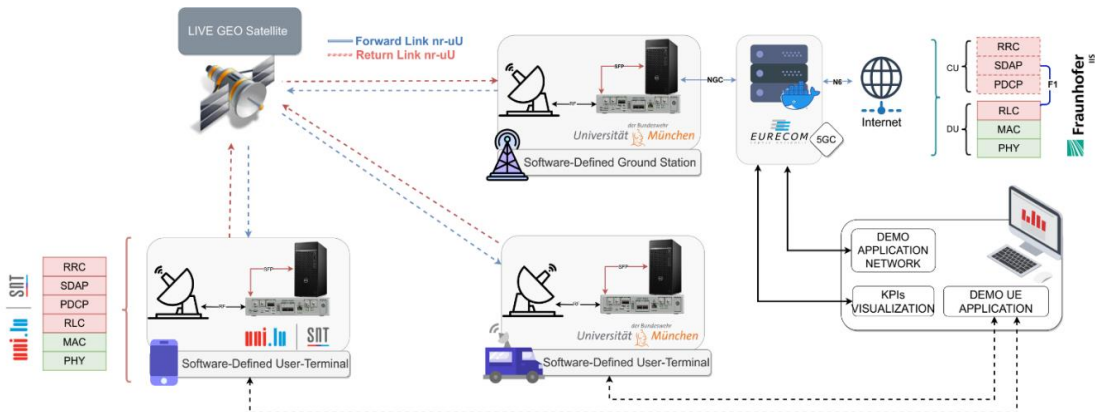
LIVE GEO Satellite

Forward Link nr-uU
Return Link nr-uU

SFP
RF
NGC
Universität der Bundeswehr München
Software-Defined Ground Station

EURECOM
5GC
N6
Internet

CU
RRC
SDAP
PDCP
F1
DU
RLC
MAC
PHY
Fraunhofer IIS

SnT
uni.lu
RRC
SDAP
PDCP
RLC
MAC
PHY

SFP
RF
uni.lu | SnT
Software-Defined User-Terminal

SFP
RF
Universität der Bundeswehr München
Software-Defined User-Terminal

DEMO APPLICATION NETWORK
KPIs VISUALIZATION
DEMO UE APPLICATION